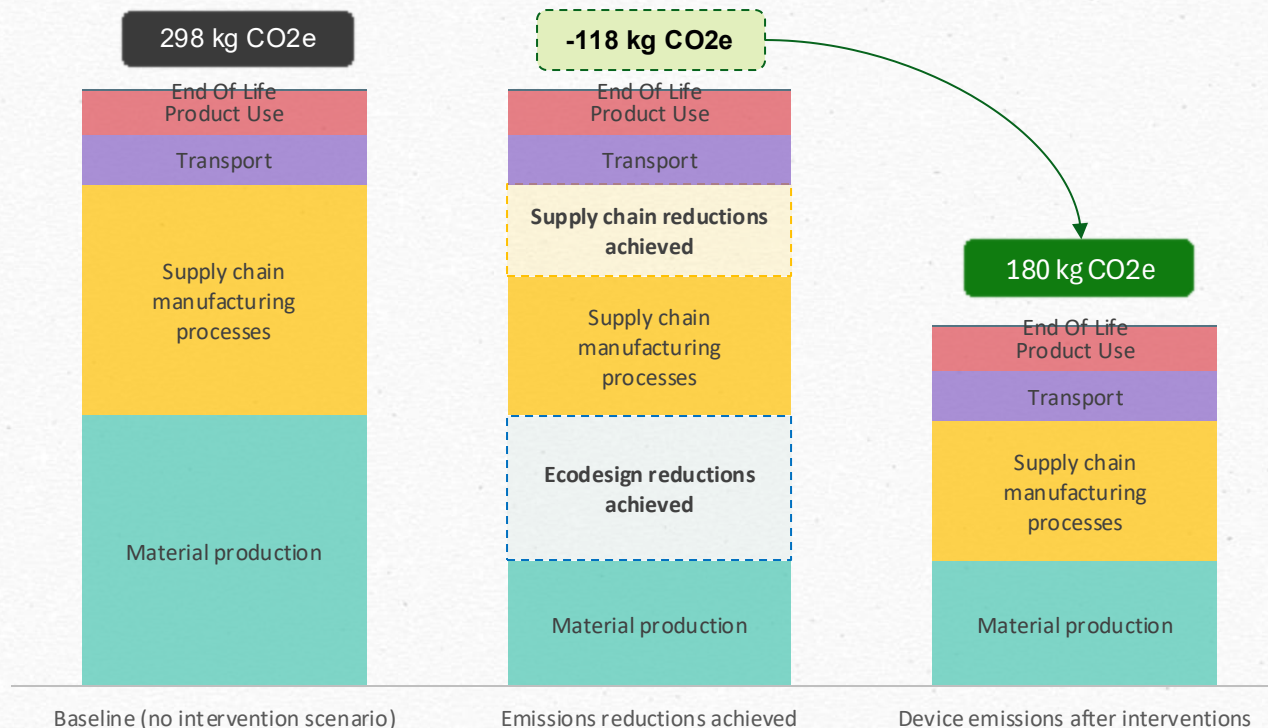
298 kg CO2e

End Of Life
Product Use
Transport
Supply chain manufacturing processes
Material production

Baseline (no intervention scenario)

-118 kg CO2e

End Of Life
Product Use
Transport
Supply chain reductions achieved
Supply chain manufacturing processes
Ecodesign reductions achieved
Material production

Emissions reductions achieved

180 kg CO2e

End Of Life
Product Use
Transport
Supply chain manufacturing processes
Material production

Device emissions after interventions